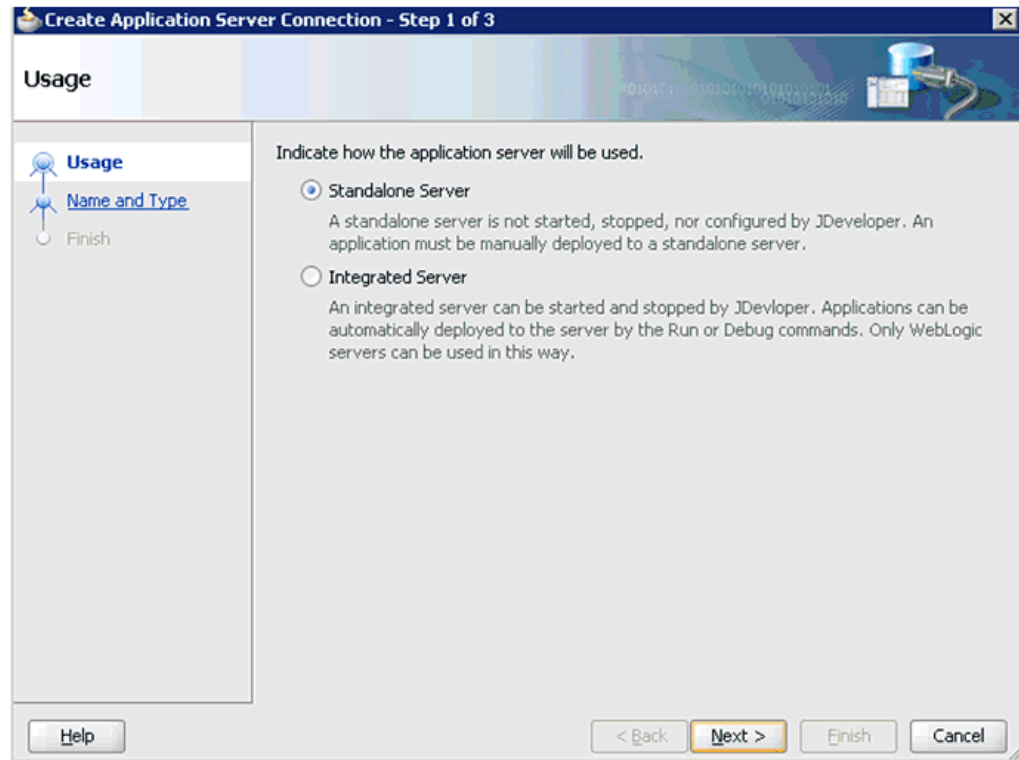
Create Application Server Connection - Step 1 of 3

Usage

Usage
Name and Type
Finish

Indicate how the application server will be used.

Standalone Server

A standalone server is not started, stopped, nor configured by JDeveloper. An application must be manually deployed to a standalone server.

Integrated Server

An integrated server can be started and stopped by JDevloper. Applications can be automatically deployed to the server by the Run or Debug commands. Only WebLogic servers can be used in this way.

Help

< Back

Next >

Finish

Cancel